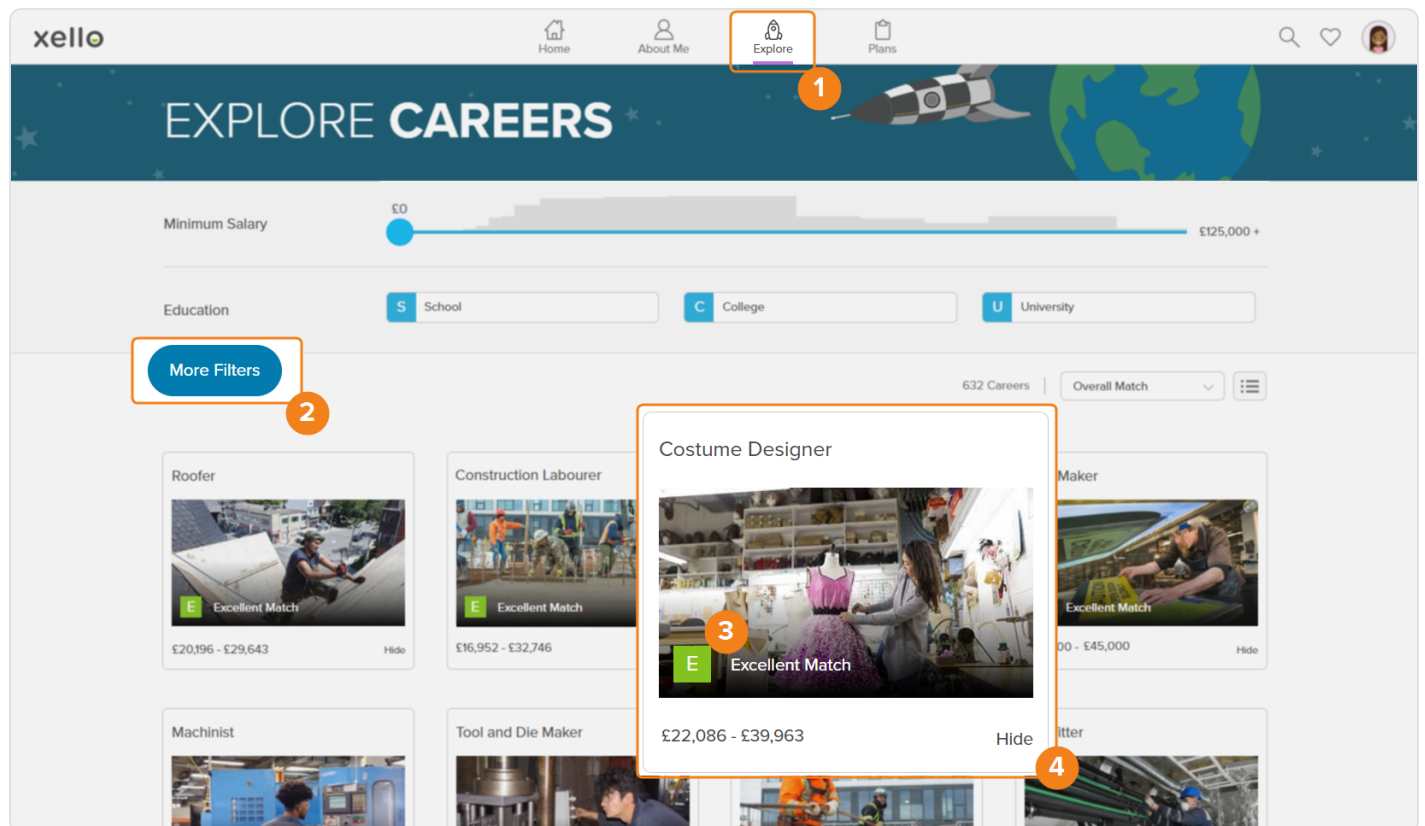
xello

Home About Me Explore Plans

1

EXPLORE CAREERS

Minimum Salary £0 £125,000 +

Education S School C College U University

More Filters

2

632 Careers | Overall Match

Roofer
E Excellent Match
£20,196 - £29,643 Hide

Construction Labourer
E Excellent Match
£16,952 - £32,746

Costume Designer
3
E Excellent Match
£22,086 - £39,963 Hide
4

Maker
Excellent Match
00 - £45,000 Hide

Machinist

Tool and Die Maker

itter